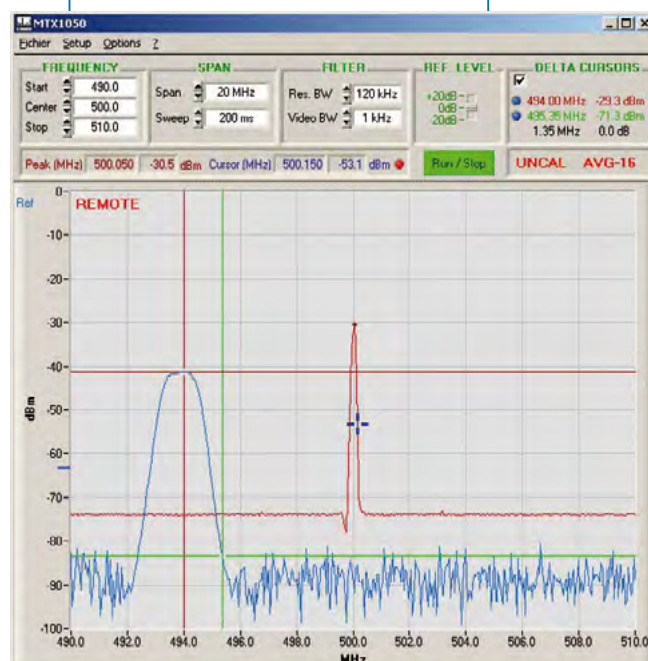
MTX1050

Fichier Setup Options ?

FREQUENCY
Start 490.0
Center 500.0
Stop 510.0

SPAN
Span 20 MHz
Sweep 200 ms

FILTER
Res. BW 120 kHz
Video BW 1 kHz

REF LEVEL
+20dB
0dB
-20dB

DELTA CURSORS
☑
494.00 MHz -29.3 dBm
495.35 MHz -71.3 dBm
1.35 MHz 0.0 dB

Peak (MHz) 500.050 -30.5 dBm Cursor (MHz) 500.150 -53.1 dBm

Run / Stop

UNCAL AVG-16

Ref

REMOTE

0
-10
-20
-30
-40
-50
-60
-70
-80
-90
-100

dBm

490.0 492.0 494.0 496.0 498.0 500.0 502.0 504.0 506.0 508.0 510.0

MHz